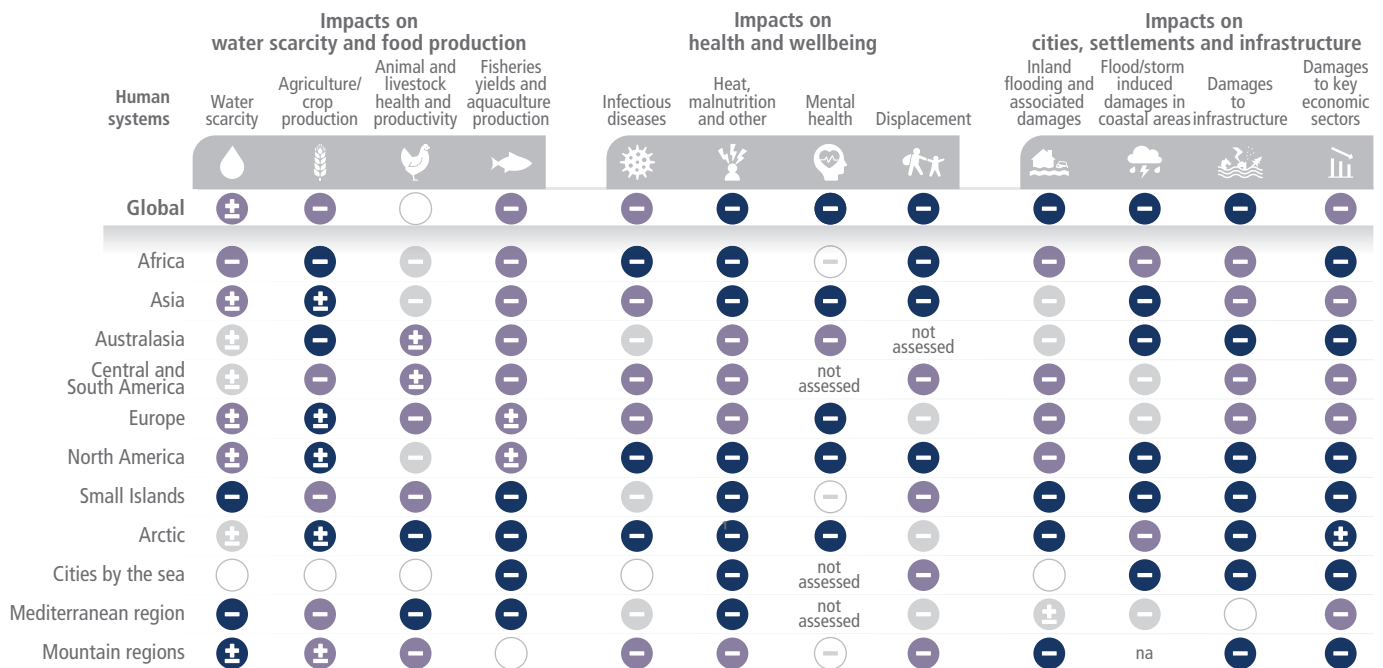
| Human systems | Water scarcity | Agriculture/crop production | Animal and livestock health and productivity | Fisheries yields and aquaculture production | Infectious diseases | Heat, malnutrition and other | Mental health | Displacement | Inland flooding and associated damages | Flood/storm induced damages in coastal areas | Damages to infrastructure | Damages to key economic sectors |
|---|---|---|---|---|---|---|---|---|---|---|---|---|
| Global | ± | − |  | − | − | − | − | − | − | − | − | − |
| Africa | − | − | − | − | − | − | − | − | − | − | − | − |
| Asia | ± | ± | − | − | − | − | − | − | − | − | − | − |
| Australasia | ± | − | ± | − | − | − | − | not assessed | − | − | − | − |
| Central and South America | ± | − | ± | − | − | − | not assessed | − | − | − | − | − |
| Europe | ± | ± | − | ± | − | − | − | − | − | − | − | − |
| North America | ± | ± | − | ± | − | − | − | − | − | − | − | − |
| Small Islands | − | − | − | − | − | − | − | − | − | − | − | − |
| Arctic | ± | ± | − | − | − | − | − | − | − | − | − | ± |
| Cities by the sea |  |  |  | − |  | − | not assessed | − |  | − | − | − |
| Mediterranean region | − | − | − | − | − | − | not assessed | − | ± | − |  | − |
| Mountain regions | ± | ± | − |  | − | − | − | − | − | na | − | − |

Impacts on water scarcity and food production
Impacts on health and wellbeing
Impacts on cities, settlements and infrastructure